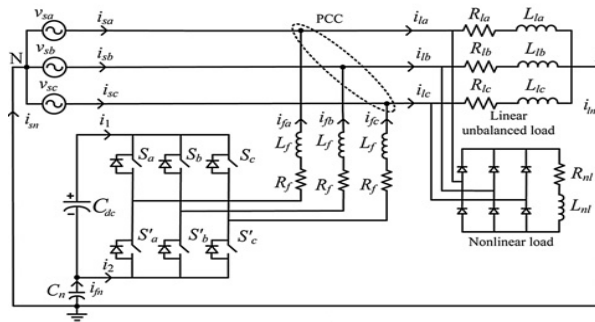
$v_{sa}$ $i_{sa}$ PCC $i_{la}$ $R_{la}$ $L_{la}$

$v_{sb}$ $i_{sb}$ $i_{lb}$ $R_{lb}$ $L_{lb}$

N $v_{sc}$ $i_{sc}$ $i_{lc}$ $R_{lc}$ $L_{lc}$ $i_{ln}$

$i_{sn}$

$i_1$

$S_a$ $S_b$ $S_c$

$i_{fa}$ $i_{fb}$ $i_{fc}$

$L_f$ $L_f$ $L_f$

Linear unbalanced load

$R_f$ $R_f$ $R_f$

$C_{dc}$

$R_{nl}$

$S'_a$ $S'_b$ $S'_c$

$L_{nl}$

Nonlinear load

$i_2$

$C_n$ $i_{fn}$